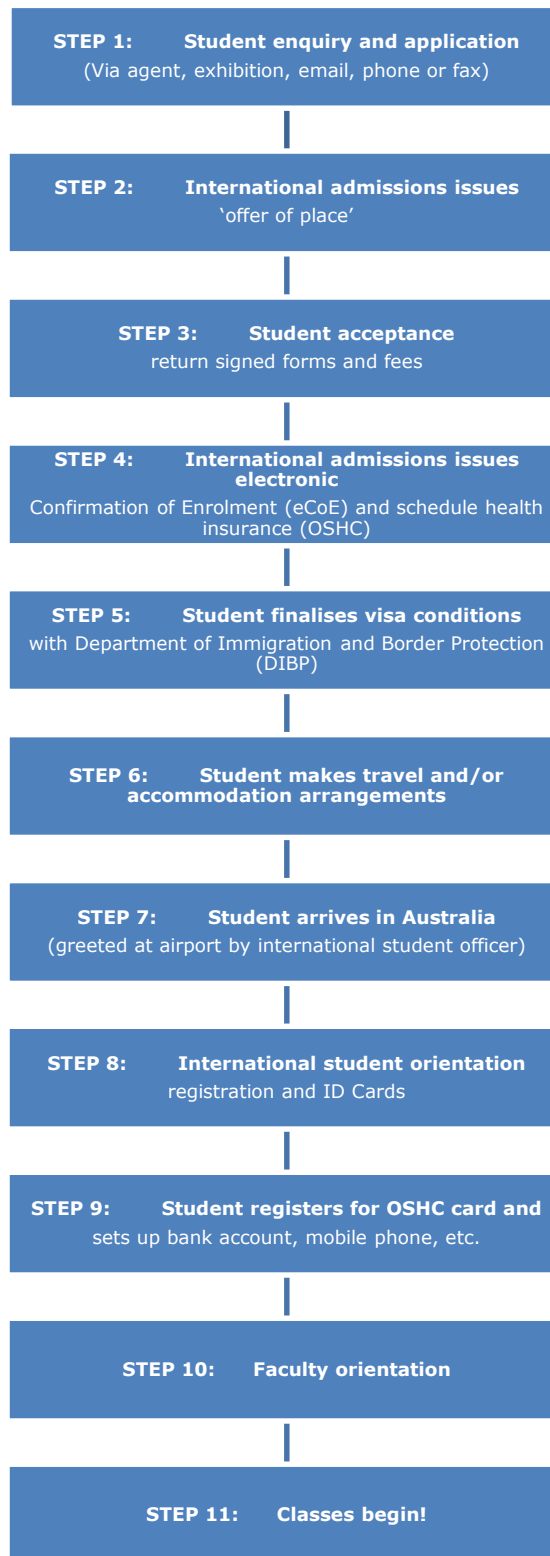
STEP 1: Student enquiry and application
(Via agent, exhibition, email, phone or fax)

STEP 2: International admissions issues
'offer of place'

STEP 3: Student acceptance
return signed forms and fees

STEP 4: International admissions issues electronic
Confirmation of Enrolment (eCoE) and schedule health insurance (OSHC)

STEP 5: Student finalises visa conditions
with Department of Immigration and Border Protection (DIBP)

STEP 6: Student makes travel and/or accommodation arrangements

STEP 7: Student arrives in Australia
(greeted at airport by international student officer)

STEP 8: International student orientation
registration and ID Cards

STEP 9: Student registers for OSHC card and
sets up bank account, mobile phone, etc.

STEP 10: Faculty orientation

STEP 11: Classes begin!